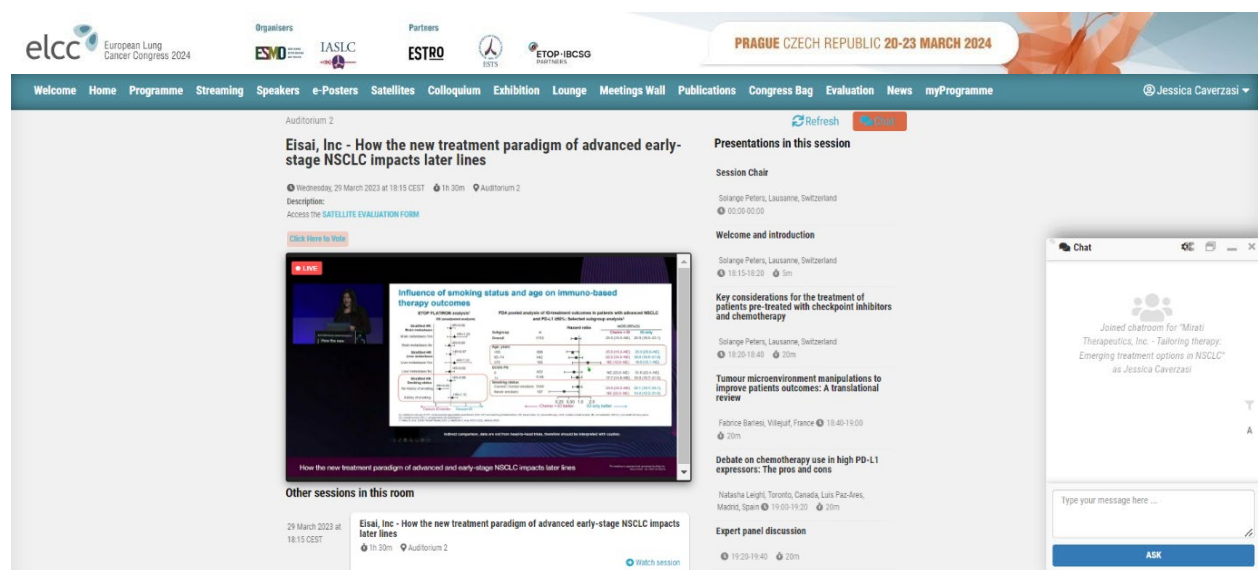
elcc European Lung Cancer Congress 2024

Organisers
ESMO IASLC

Partners
ESTRO ESTS ETOP-IBCSG PARTNERS

PRAGUE CZECH REPUBLIC 20-23 MARCH 2024

Welcome Home Programme Streaming Speakers e-Posters Satellites Colloquium Exhibition Lounge Meetings Wall Publications Congress Bag Evaluation News myProgramme

Jessica Caverzasi

Auditorium 2

Eisai, Inc - How the new treatment paradigm of advanced early-stage NSCLC impacts later lines

Wednesday, 29 March 2023 at 18:15 CEST 1h 30m Auditorium 2

Description:

Access the SATELLITE EVALUATION FORM

Click Here to Vote

LIVE

Influence of smoking status and age on immuno-based therapy outcomes

How the new treatment paradigm of advanced and early-stage NSCLC impacts later lines

Refresh

Presentations in this session

Session Chair

Solange Peters, Lausanne, Switzerland
00:00-00:00

Welcome and introduction

Solange Peters, Lausanne, Switzerland
18:15-18:20 5m

Key considerations for the treatment of patients pre-treated with checkpoint inhibitors and chemotherapy

Solange Peters, Lausanne, Switzerland
18:20-18:40 20m

Tumour microenvironment manipulations to improve patients outcomes: A translational review

Fabrice Barlesi, Villejuif, France 18:40-19:00
20m

Debate on chemotherapy use in high PD-L1 expressors: The pros and cons

Natasha Leighl, Toronto, Canada, Luis Paz-Ares, Madrid, Spain 19:00-19:20 20m

Expert panel discussion

19:20-19:40 20m

Chat

Joined chatroom for "Mirati Therapeutics, Inc. - Tailoring therapy: Emerging treatment options in NSCLC" as Jessica Caverzasi

Type your message here ...

ASK

Other sessions in this room

29 March 2023 at 18:15 CEST

Eisai, Inc - How the new treatment paradigm of advanced early-stage NSCLC impacts later lines

1h 30m Auditorium 2

Watch session